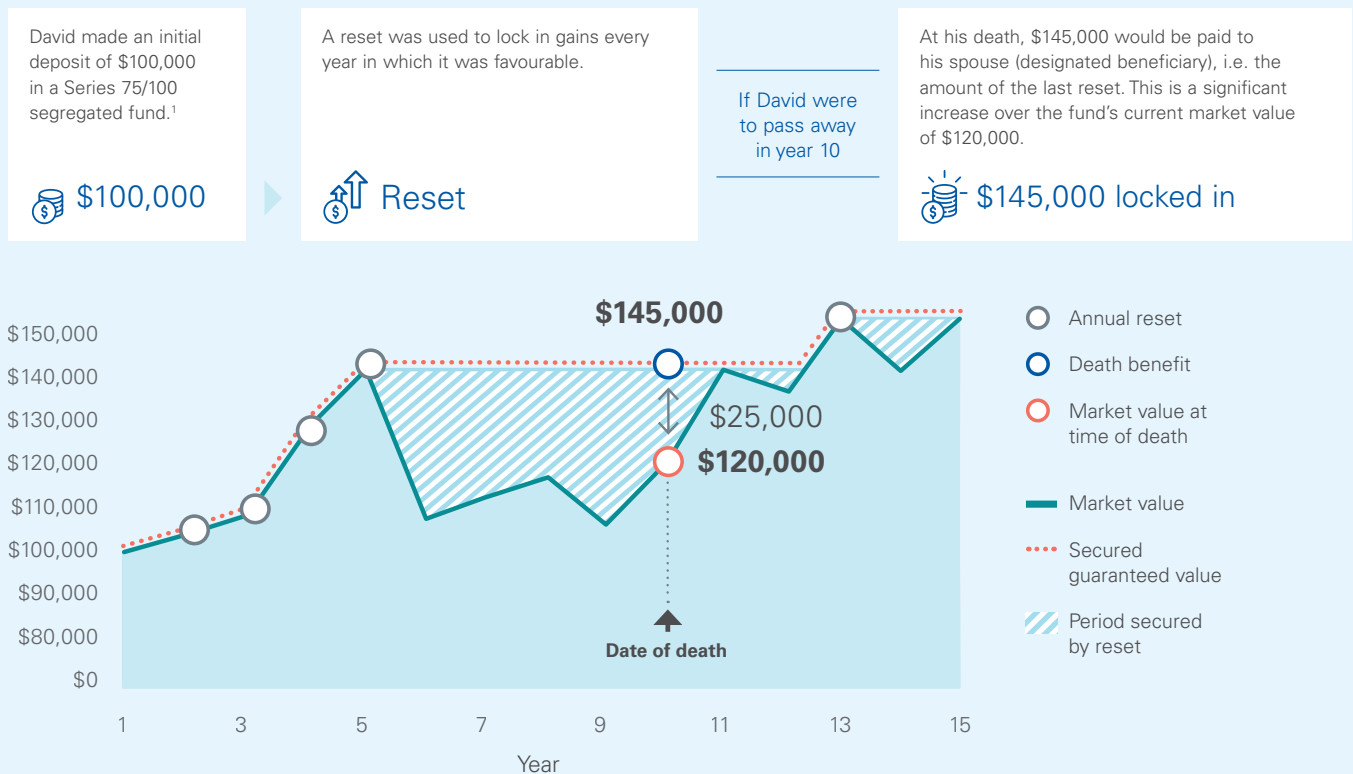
David made an initial deposit of \$100,000 in a Series 75/100 segregated fund.$^1$

\$100,000

A reset was used to lock in gains every year in which it was favourable.

Reset

If David were to pass away in year 10

At his death, \$145,000 would be paid to his spouse (designated beneficiary), i.e. the amount of the last reset. This is a significant increase over the fund's current market value of \$120,000.

\$145,000 locked in

\$145,000

\$25,000

\$120,000

Date of death

\$150,000
\$140,000
\$130,000
\$120,000
\$110,000
\$100,000
\$90,000
\$80,000
\$0

1 3 5 7 9 11 13 15

Year

Annual reset

Death benefit

Market value at time of death

Market value

Secured guaranteed value

Period secured by reset